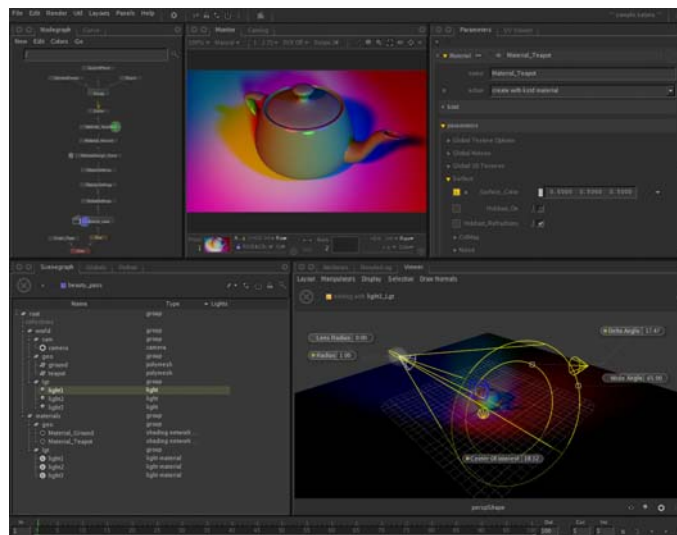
File Edit Render Util Layouts Panels Help

Nodegraph Curve
View Edit Colors Go

Monitor Catalog

Parameters UV Viewer
Material Material_Teapot
name Material_Teapot
action create with kisd material
kisd
parameters
Global Texture Options
Global Noises
Global 3D Textures
Surface
Surface_Color 0.5000 0.5000 0.5000
Hidden_On
Hidden_Refraction
Coating
Noise

Scenegraph Globals Python
beauty_pass
Name Type Lights

| Name | Type |
|---|---|
| root | group |
| world | group |
| cam | group |
| camera | camera |
| geo | group |
| ground | polymesh |
| teapot | polymesh |
| lgt | group |
| light1 | light |
| light2 | light |
| light3 | light |
| materials | group |
| geo | group |
| Material_Ground | shading network |
| Material_Teapot | shading network |
| lgt | group |
| light1 | light material |
| light2 | light material |
| light3 | light material |

Viewer
Layout Manipulators Display Selection Draw Normals
looking with light1_lgt
Lens Radius 0.00
Radius 1.00
Delta Angle 17.47
Wide Angle 45.00
Centr of interest 18.32
perspShape